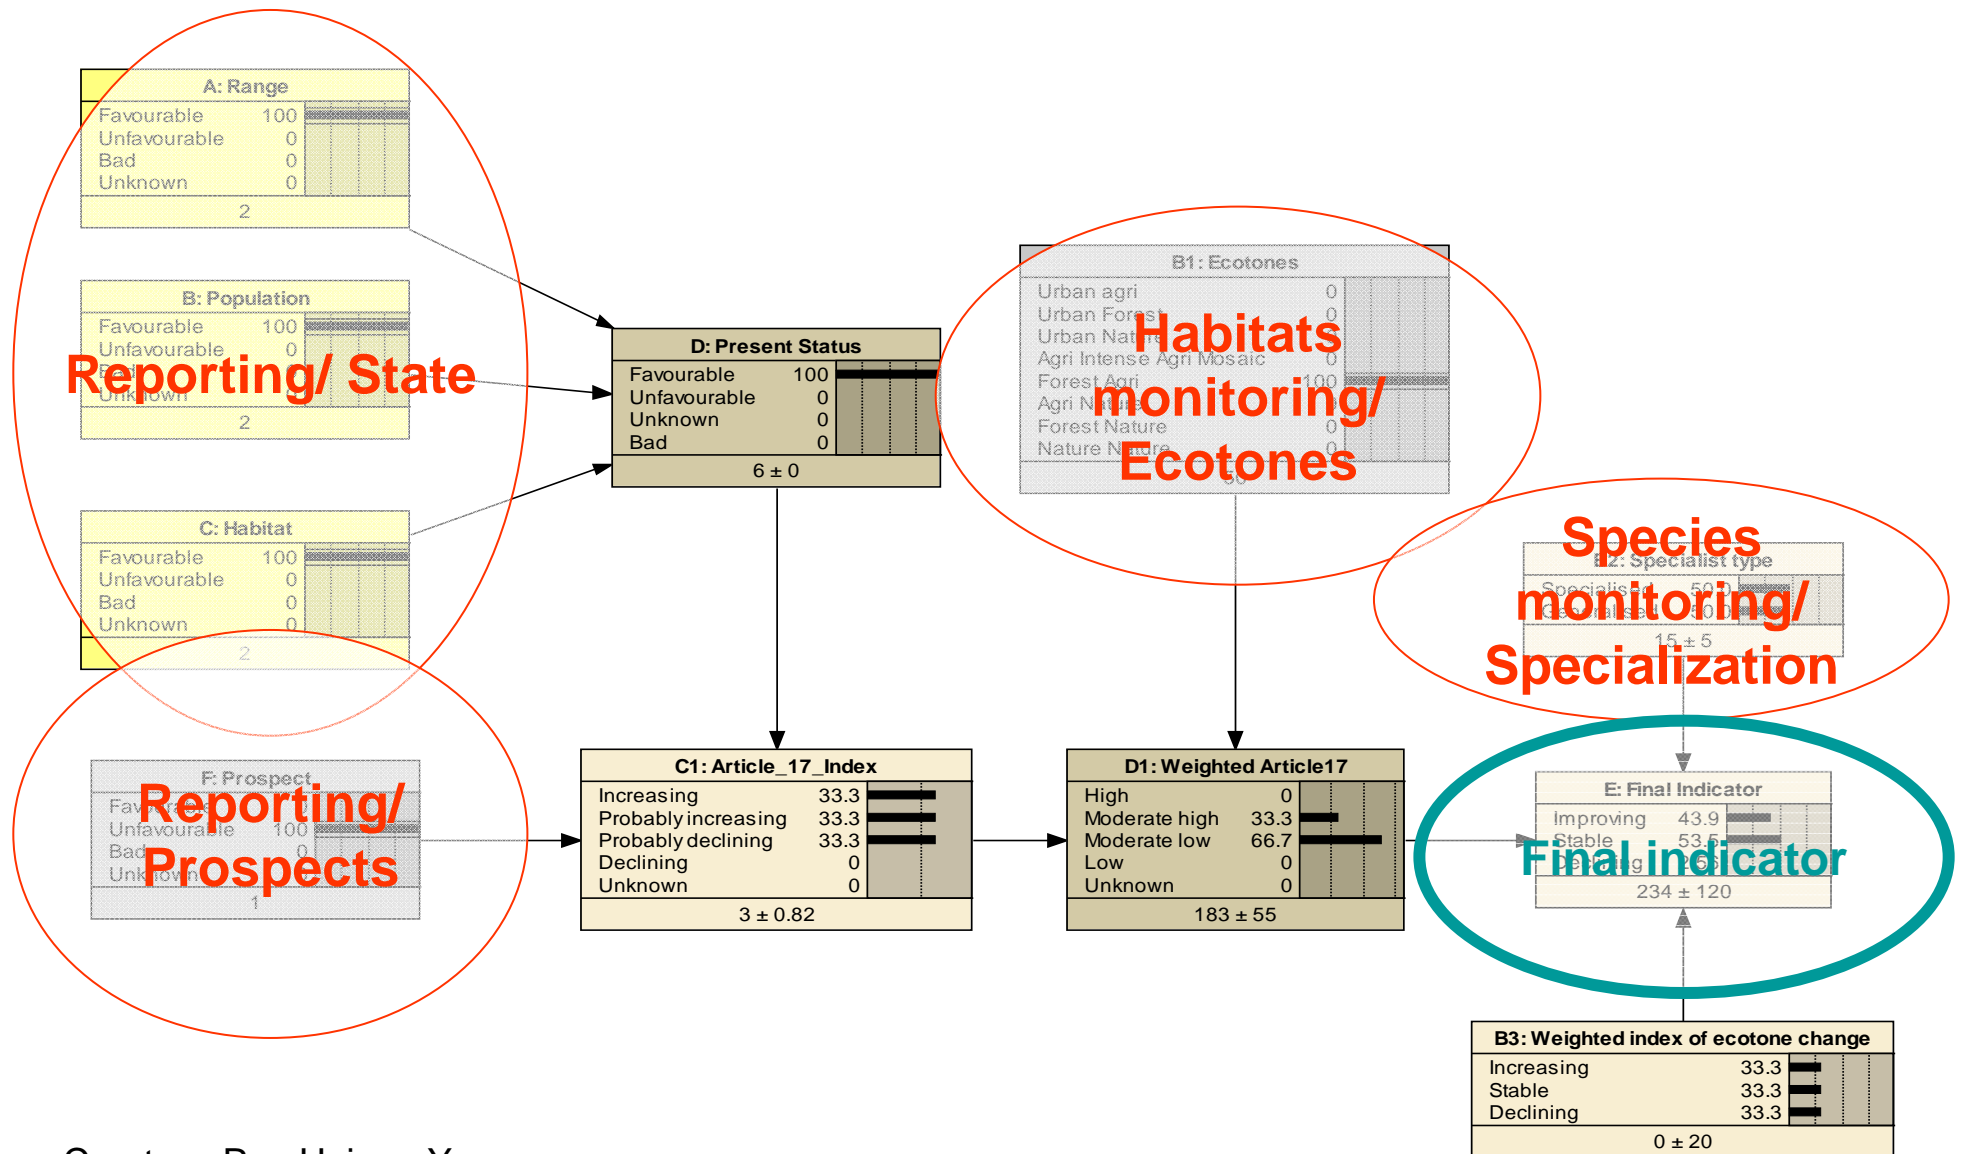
A: Range
Favourable 100
Unfavourable 0
Bad 0
Unknown 0
2

B: Population
Favourable 100
Unfavourable 0
B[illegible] 0
Unknown 0
2

Reporting/ State

C: Habitat
Favourable 100
Unfavourable 0
Bad 0
Unknown 0
2

D: Present Status
Favourable 100
Unfavourable 0
Unknown 0
Bad 0
6 ± 0

B1: Ecotones
Urban agri 0
Urban Forest 0
Urban Nat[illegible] 0
Agri Intense Agri Mosaic 0
Forest Agri 100
Agri N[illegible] 0
Forest Nature 0
Nature N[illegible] 0
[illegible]

Habitats monitoring/ Ecotones

Species monitoring/ Specialization

B2: Specialist type
Specialist 50.0
Generalist 50.0
15 ± 5

F: Prospect
Fav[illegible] 0
Unfavourable 100
Bad 0
Unknown 0
1

Reporting/ Prospects

C1: Article_17_Index
Increasing 33.3
Probably increasing 33.3
Probably declining 33.3
Declining 0
Unknown 0
3 ± 0.82

D1: Weighted Article17
High 0
Moderate high 33.3
Moderate low 66.7
Low 0
Unknown 0
183 ± 55

E: Final Indicator
Improving 43.9
Stable 53.5
Declining 2.55
234 ± 120

Final indicator

B3: Weighted index of ecotone change
Increasing 33.3
Stable 33.3
Declining 33.3
0 ± 20

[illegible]